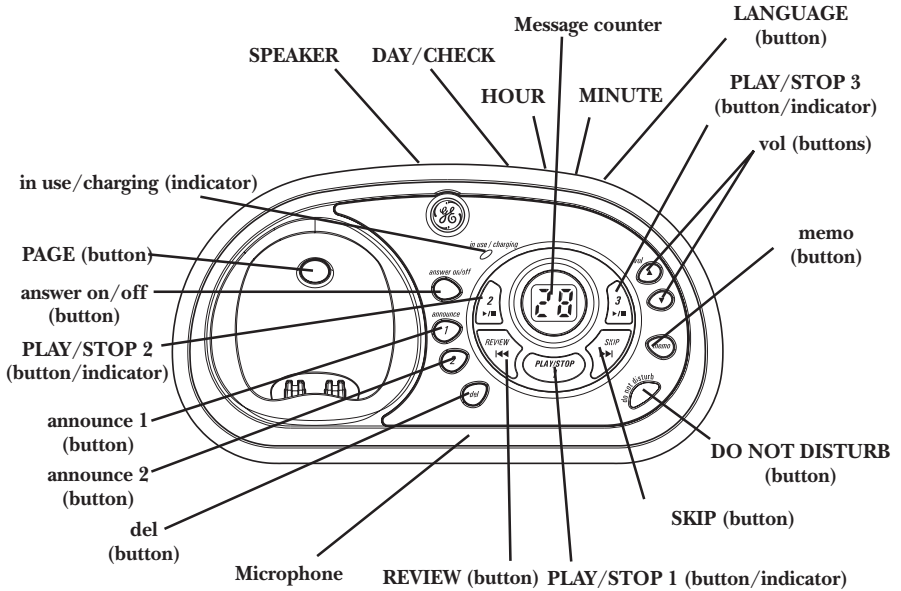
Message counter

LANGUAGE (button)

SPEAKER

DAY/CHECK

HOUR

MINUTE

PLAY/STOP 3 (button/indicator)

vol (buttons)

in use/charging (indicator)

memo (button)

PAGE (button)

answer on/off (button)

PLAY/STOP 2 (button/indicator)

announce 1 (button)

announce 2 (button)

del (button)

Microphone

REVIEW (button)

PLAY/STOP 1 (button/indicator)

SKIP (button)

DO NOT DISTURB (button)

in use / charging

answer on/off

announce

1

2

2

del

REVIEW

PLAY/STOP

SKIP

3

vol

memo

do not disturb

28